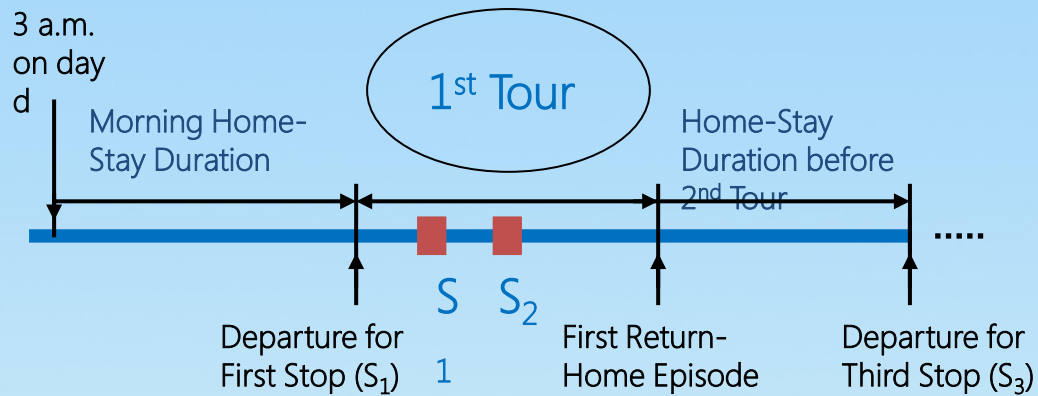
3 a.m. on day d

$1^{st}$ Tour

Morning Home-Stay Duration

Home-Stay Duration before $2^{nd}$ Tour

.....

S

1

$S_2$

Departure for First Stop ($S_1$)

First Return-Home Episode

Departure for Third Stop ($S_3$)